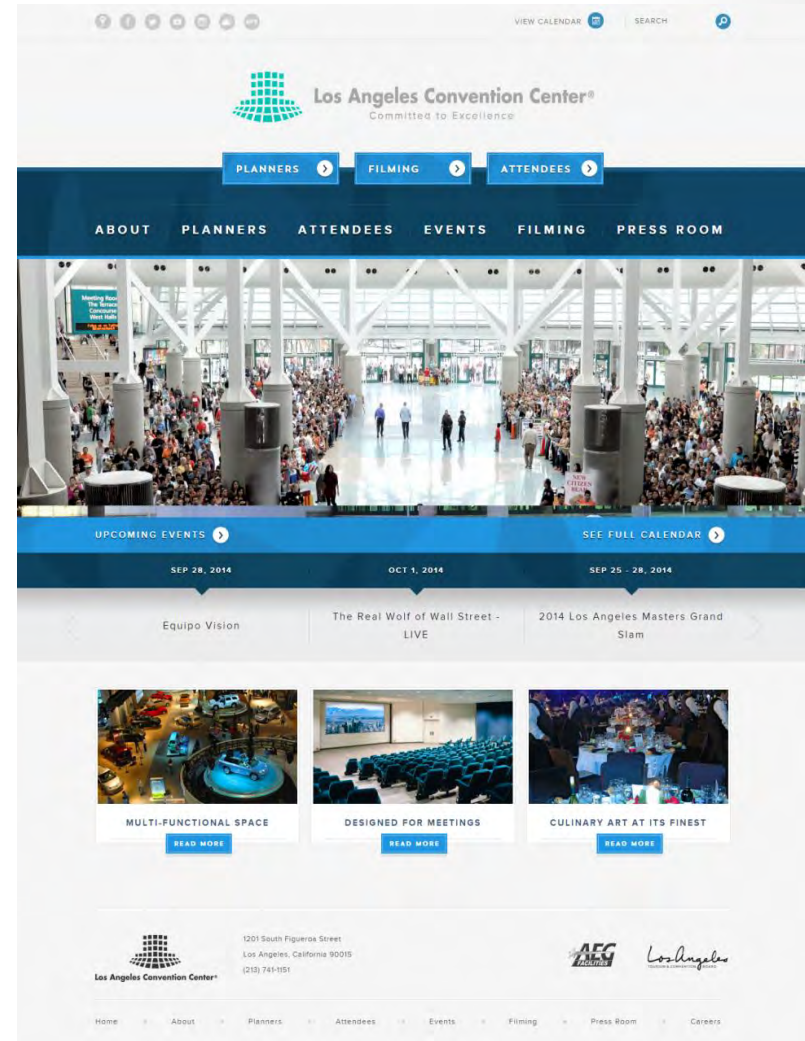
VIEW CALENDAR SEARCH

Los Angeles Convention Center®
Committed to Excellence

PLANNERS FILMING ATTENDEES

ABOUT PLANNERS ATTENDEES EVENTS FILMING PRESS ROOM

UPCOMING EVENTS SEE FULL CALENDAR

SEP 28, 2014
Equipo Vision

OCT 1, 2014
The Real Wolf of Wall Street - LIVE

SEP 25 - 28, 2014
2014 Los Angeles Masters Grand Slam

MULTI-FUNCTIONAL SPACE
READ MORE

DESIGNED FOR MEETINGS
READ MORE

CULINARY ART AT ITS FINEST
READ MORE

Los Angeles Convention Center®

1201 South Figueroa Street
Los Angeles, California 90015
(213) 741-1151

AEG FACILITIES

Los Angeles
TOURISM & CONVENTION BOARD

Home About Planners Attendees Events Filming Press Room Careers